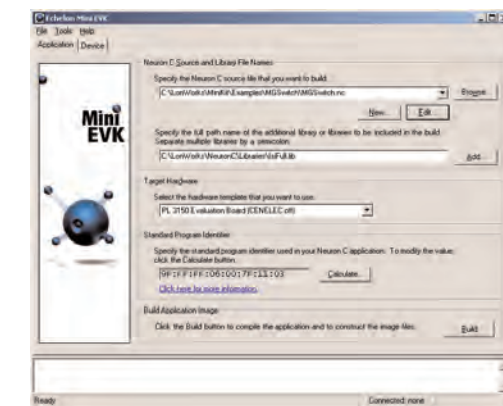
Echelon Mini EVK

File Tools Help

Application Device

Mini EVK

Neuron C Source and Library File Names

Specify the Neuron C source file that you want to build.

C:\LonWorks\MiniKit\Examples\MGSwitch\MGSwitch.nc

Browse

New... Edit...

Specify the full path name of the additional library or libraries to be included in the build. Separate multiple libraries by a semicolon.

C:\LonWorks\NeuronC\Libraries\IsiFull.lib

Add...

Target Hardware

Select the hardware template that you want to use.

PL 3150 Evaluation Board (CENELEC off)

Standard Program Identifier

Specify the standard program identifier used in your Neuron C application. To modify the value, click the Calculate button.

9F:FF:FF:05:00:17:C1:03

Calculate...

Click here for more information.

Build Application Image

Click the Build button to compile the application and to construct the image files.

Build

Ready

Connected: none